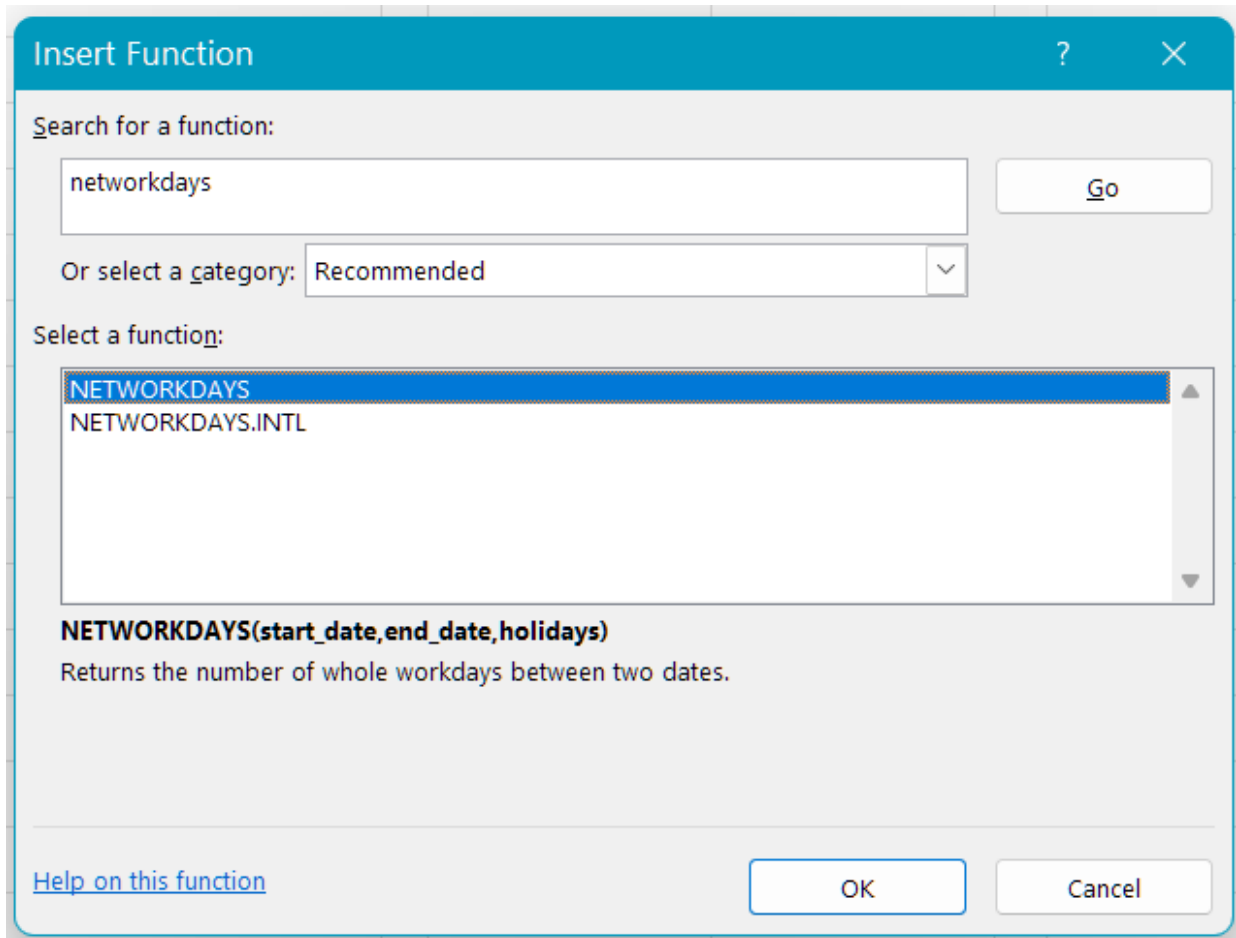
Insert Function

?

Search for a function:

networkdays

Go

Or select a category: Recommended

Select a function:

NETWORKDAYS
NETWORKDAYS.INTL

**NETWORKDAYS(start_date,end_date,holidays)**

Returns the number of whole workdays between two dates.

Help on this function

OK

Cancel